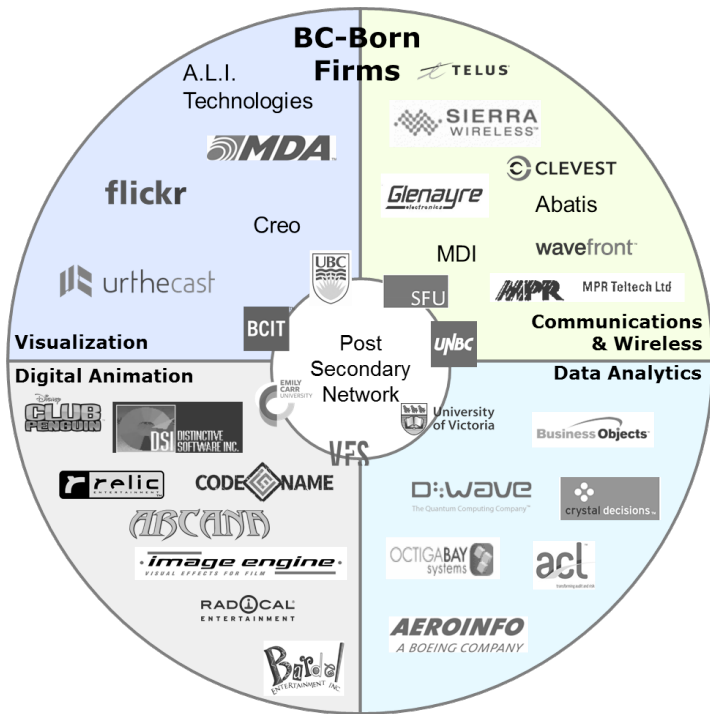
BC-Born Firms

A.L.I. Technologies

MDA

flickr

Creo

urthecast

Visualization

TELUS

SIERRA WIRELESS

CLEVEST

Glenayre electronics

Abatis

MDI

wavefront

MPR MPR Teltech Ltd

Communications & Wireless

UBC

SFU

BCIT

UNBC

Post Secondary Network

EMILY CARR UNIVERSITY

University of Victoria

VFS

Digital Animation

Disney CLUB PENGUIN

DSI DISTINCTIVE SOFTWARE INC.

relic ENTERTAINMENT

CODENAME

ARCANA

image engine VISUAL EFFECTS FOR FILM

RADICAL ENTERTAINMENT

Bardel ENTERTAINMENT INC.

Data Analytics

Business Objects

D-WAVE The Quantum Computing Company

crystal decisions

OCTIGABAY systems

acl

AEROINFO A BOEING COMPANY